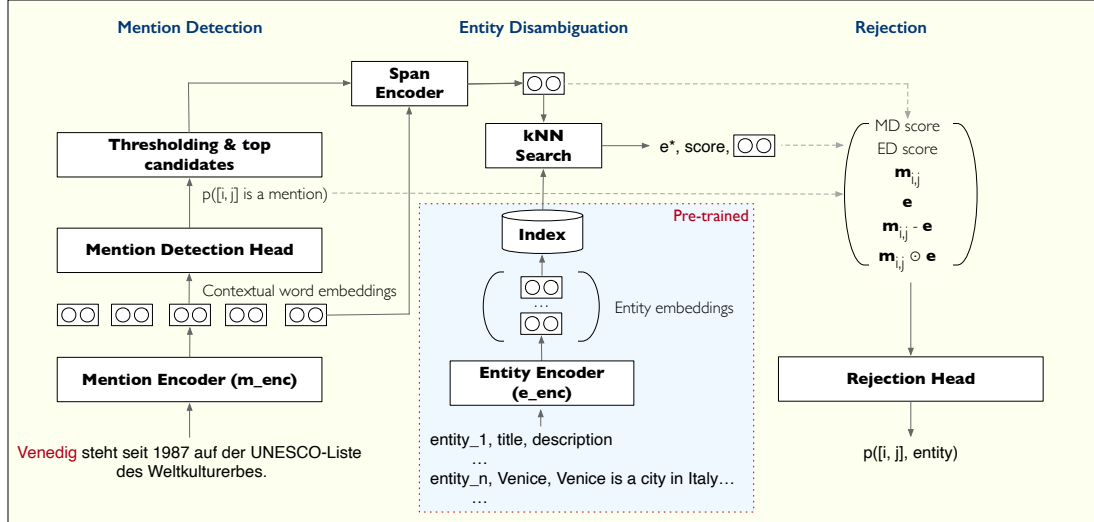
Mention Detection

Entity Disambiguation

Rejection

Span Encoder

Thresholding & top candidates

kNN Search

e*, score,

MD score
ED score
$\mathbf{m}_{i,j}$
$\mathbf{e}$
$\mathbf{m}_{i,j}$ - $\mathbf{e}$
$\mathbf{m}_{i,j} \odot \mathbf{e}$

p([i, j] is a mention)

Pre-trained

Index

Mention Detection Head

Contextual word embeddings

…

Entity embeddings

Mention Encoder (m_enc)

Entity Encoder (e_enc)

Rejection Head

entity_1, title, description
…
entity_n, Venice, Venice is a city in Italy…
…

p([i, j], entity)

Venedig steht seit 1987 auf der UNESCO-Liste des Weltkulturerbes.